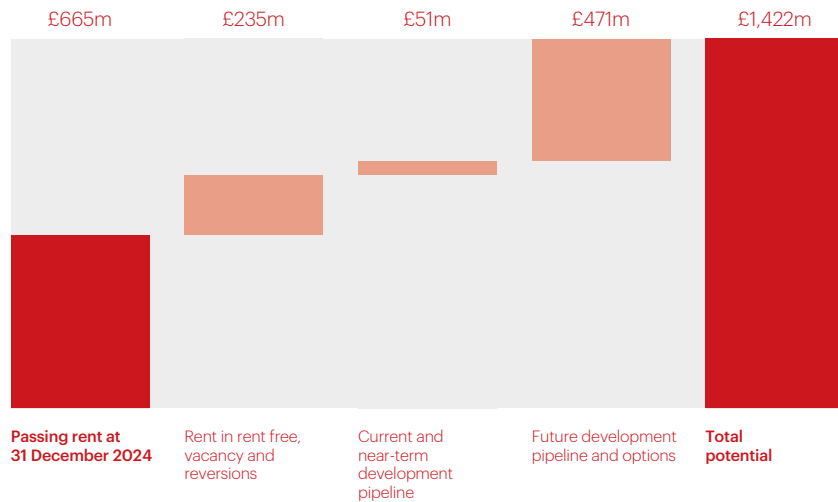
£665m £235m £51m £471m £1,422m

Passing rent at 31 December 2024

Rent in rent free, vacancy and reversions

Current and near-term development pipeline

Future development pipeline and options

Total potential